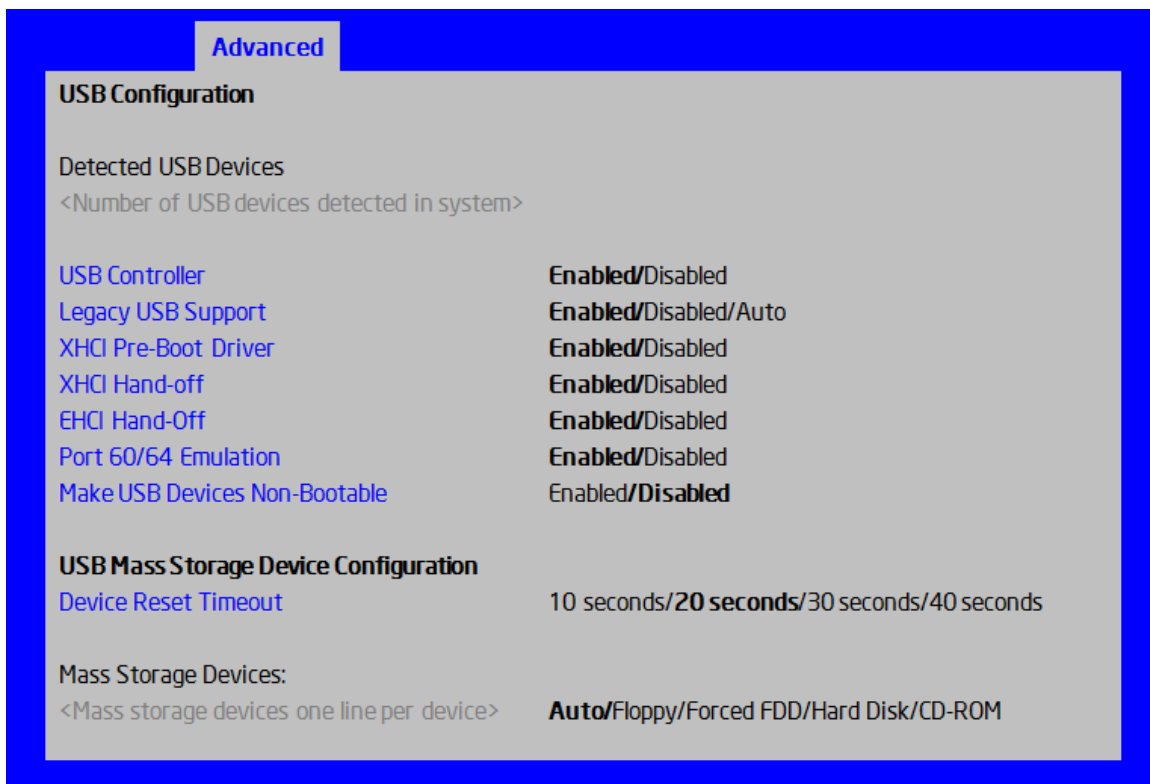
Advanced

USB Configuration

Detected USB Devices
<Number of USB devices detected in system>

| | |
|---|---|
| USB Controller | Enabled/Disabled |
| Legacy USB Support | Enabled/Disabled/Auto |
| XHCI Pre-Boot Driver | Enabled/Disabled |
| XHCI Hand-off | Enabled/Disabled |
| EHCI Hand-Off | Enabled/Disabled |
| Port 60/64 Emulation | Enabled/Disabled |
| Make USB Devices Non-Bootable | Enabled/Disabled |

USB Mass Storage Device Configuration

| | |
|---|---|
| Device Reset Timeout | 10 seconds/20 seconds/30 seconds/40 seconds |

Mass Storage Devices:

| | |
|---|---|
| <Mass storage devices one line per device> | Auto/Floppy/Forced FDD/Hard Disk/CD-ROM |